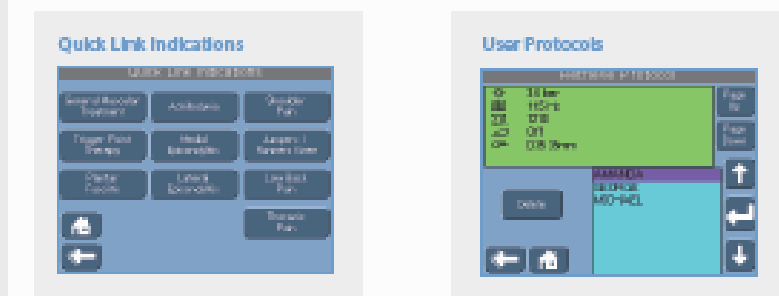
Quick Link Indications

Quick Link Indications

General Muscle Treatment

Achilles

Shoulder Pain

Trigger Point Therapy

Medial Epicondylitis

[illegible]

Plantar Fasciitis

Lateral Epicondylitis

Low Back Pain

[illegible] Pain

User Protocols

Retrieve Protocol

10 bar
15 Hz
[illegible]
Off
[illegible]

Page Up

Page Down

Delete

AMANDA
GEORGE
MICHAEL